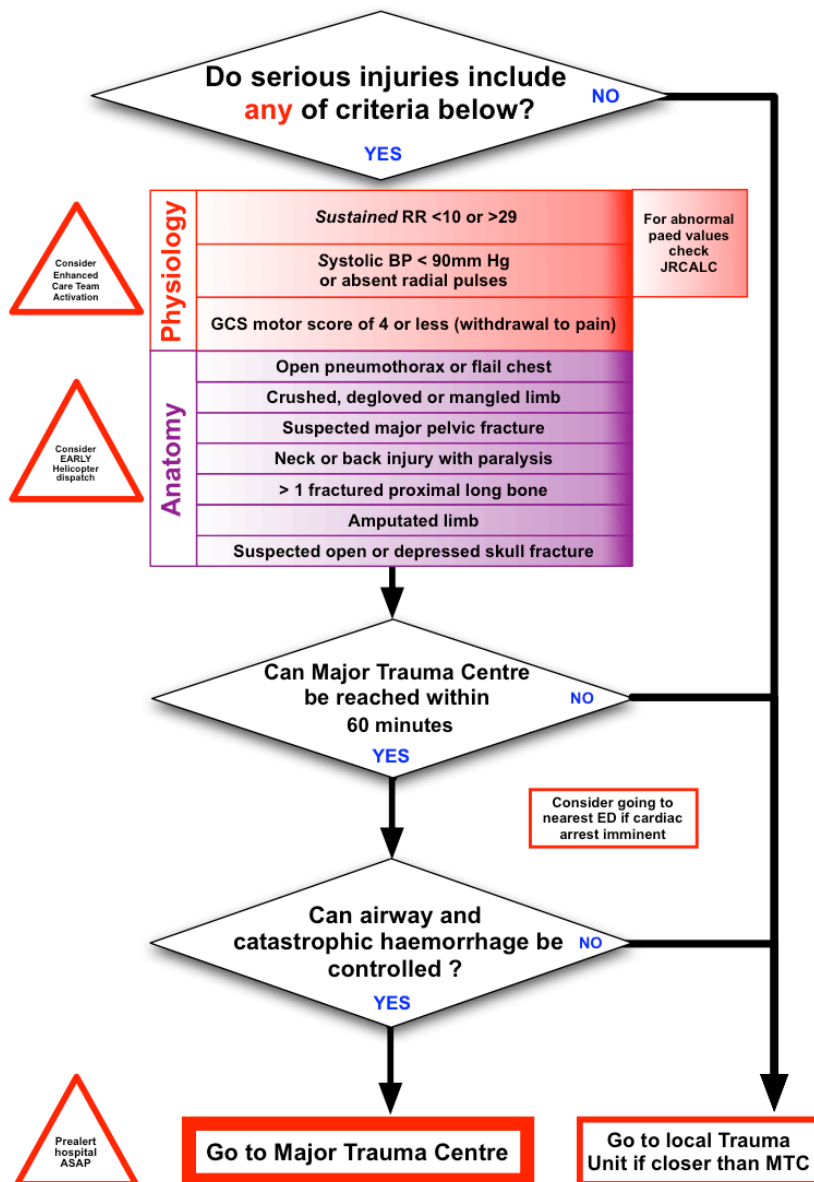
Do serious injuries include any of criteria below?

NO

YES

Consider Enhanced Care Team Activation

Physiology

| | |
|---|---|
| *Sustained* RR <10 or >29 | For abnormal paed values check JRCALC |
| Systolic BP < 90mm Hg or absent radial pulses | |
| GCS motor score of 4 or less (withdrawal to pain) | |

Consider EARLY Helicopter dispatch

Anatomy

| |
|---|
| Open pneumothorax or flail chest |
| Crushed, degloved or mangled limb |
| Suspected major pelvic fracture |
| Neck or back injury with paralysis |
| > 1 fractured proximal long bone |
| Amputated limb |
| Suspected open or depressed skull fracture |

Can Major Trauma Centre be reached within 60 minutes

NO

YES

Consider going to nearest ED if cardiac arrest imminent

Can airway and catastrophic haemorrhage be controlled ?

NO

YES

Prealert hospital ASAP

Go to Major Trauma Centre

Go to local Trauma Unit if closer than MTC